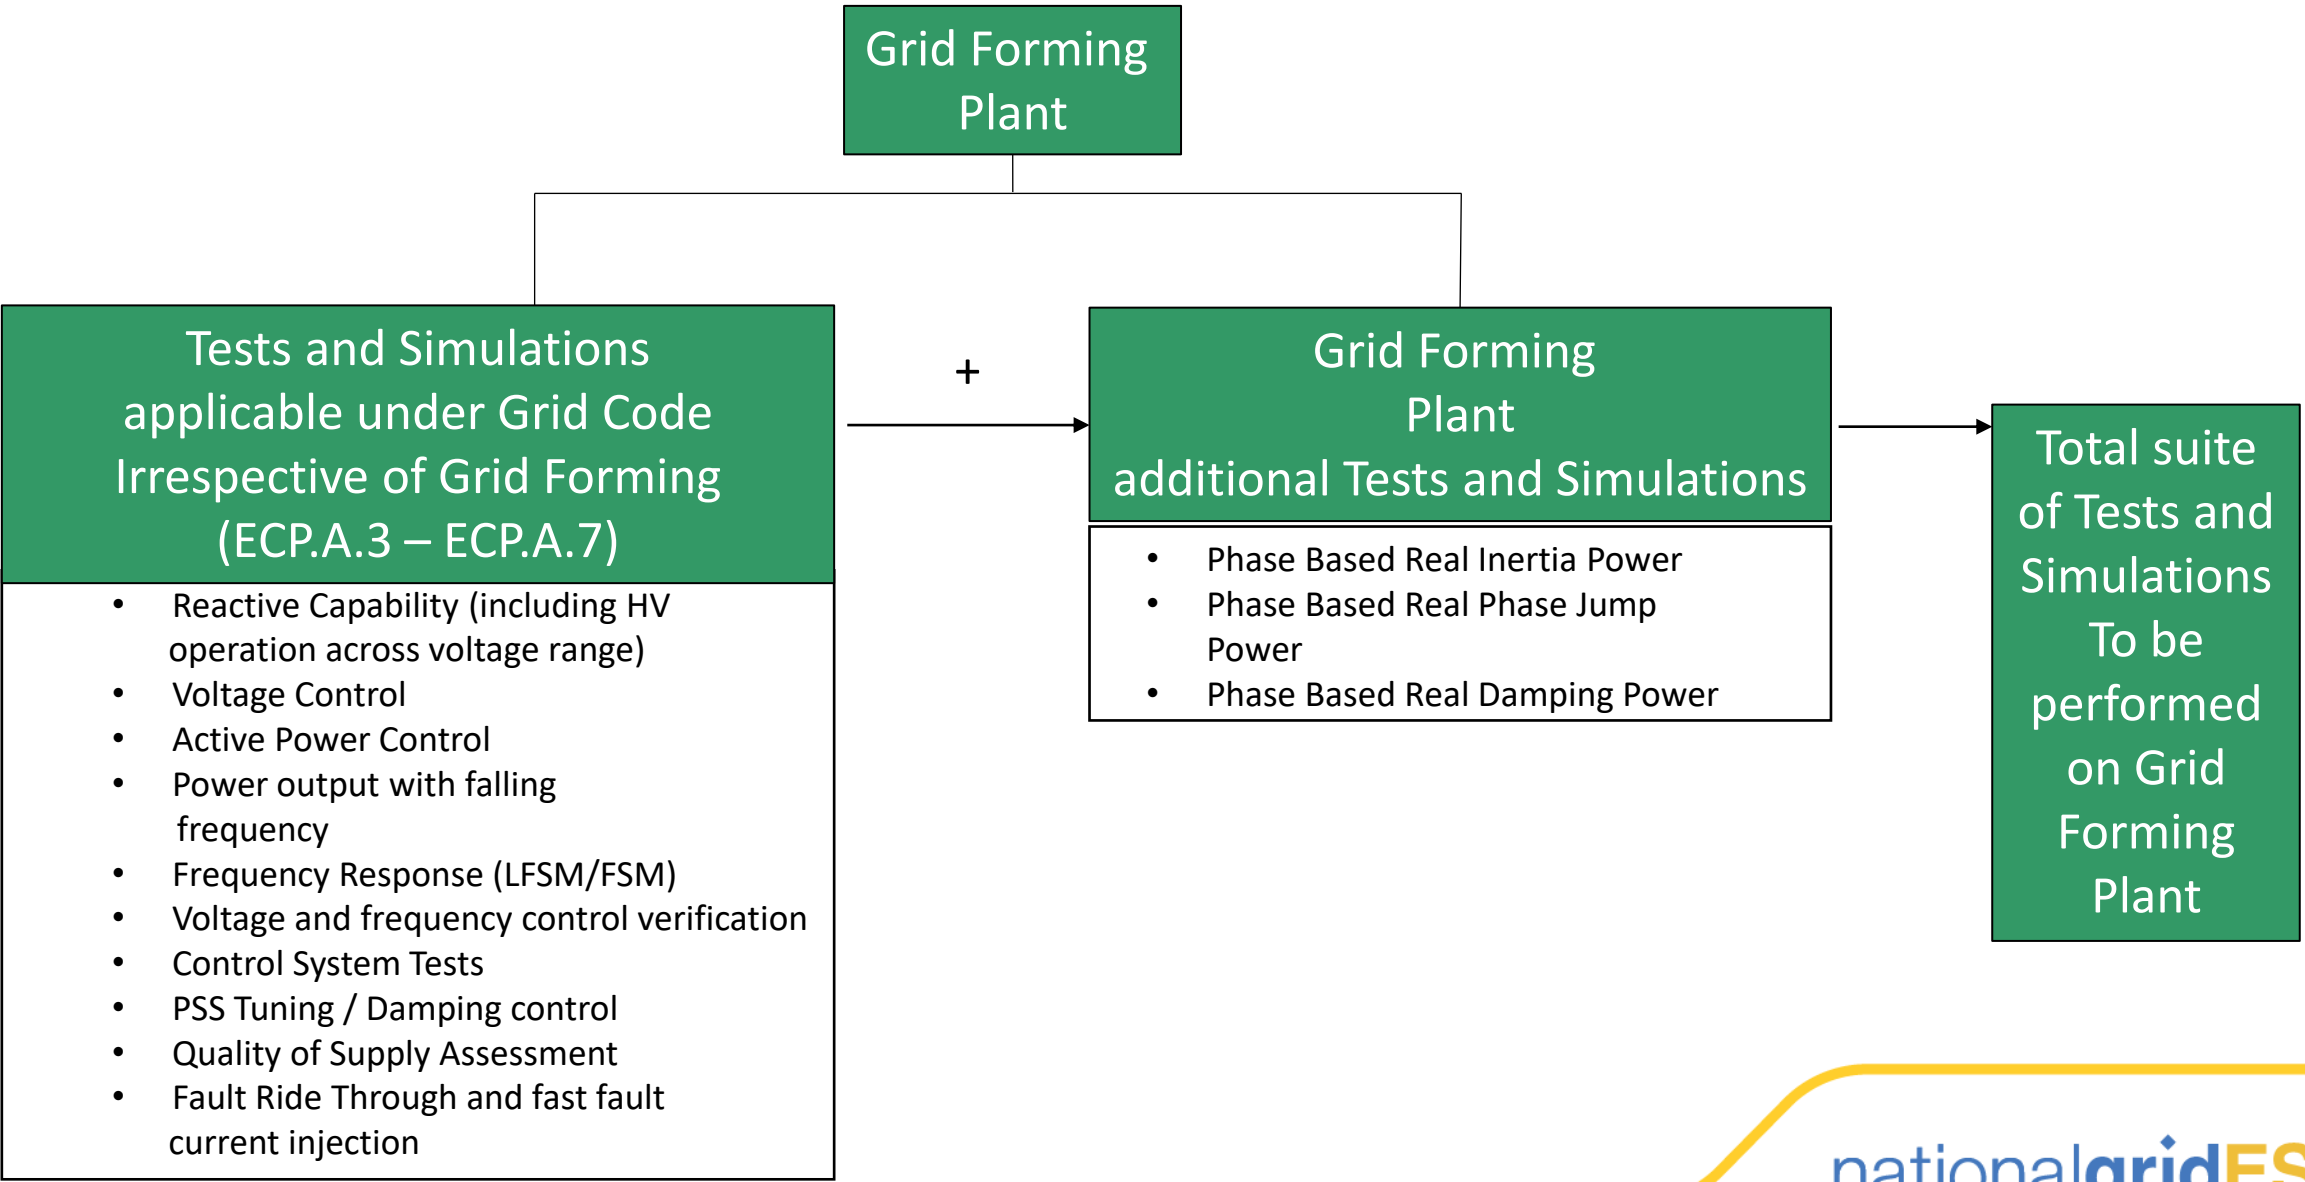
Grid Forming Plant

Tests and Simulations applicable under Grid Code Irrespective of Grid Forming (ECP.A.3 – ECP.A.7)

• Reactive Capability (including HV operation across voltage range)
• Voltage Control
• Active Power Control
• Power output with falling frequency
• Frequency Response (LFSM/FSM)
• Voltage and frequency control verification
• Control System Tests
• PSS Tuning / Damping control
• Quality of Supply Assessment
• Fault Ride Through and fast fault current injection

+

Grid Forming Plant additional Tests and Simulations

• Phase Based Real Inertia Power
• Phase Based Real Phase Jump Power
• Phase Based Real Damping Power

Total suite of Tests and Simulations To be performed on Grid Forming Plant

nationalgridES